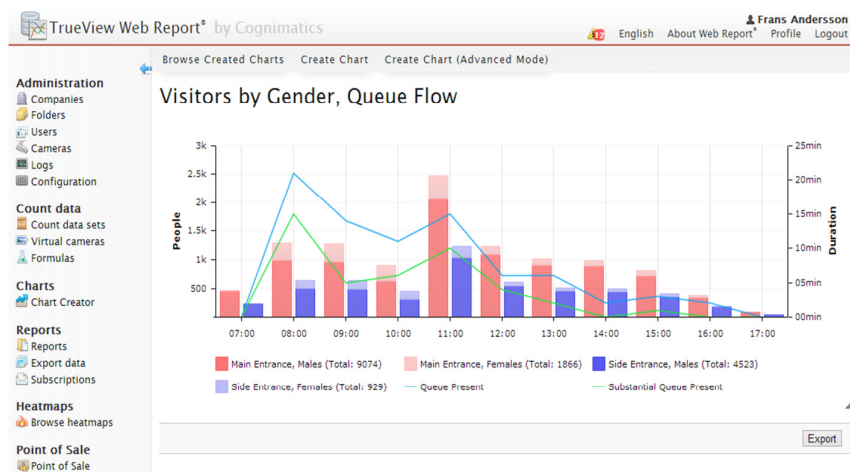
TrueView Web Report® by Cognimatics

Frans Andersson

12 English About Web Report® Profile Logout

Browse Created Charts Create Chart Create Chart (Advanced Mode)

Administration
Companies
Folders
Users
Cameras
Logs
Configuration

Count data
Count data sets
Virtual cameras
Formulas

Charts
Chart Creator

Reports
Reports
Export data
Subscriptions

Heatmaps
Browse heatmaps

Point of Sale
Point of Sale

Visitors by Gender, Queue Flow

People
3k
2.5k
2k
1.5k
1k
500
0

Duration
25min
20min
15min
10min
05min
00min

07:00 08:00 09:00 10:00 11:00 12:00 13:00 14:00 15:00 16:00 17:00

Main Entrance, Males (Total: 9074)
Main Entrance, Females (Total: 1866)
Side Entrance, Males (Total: 4523)
Side Entrance, Females (Total: 929)
Queue Present
Substantial Queue Present

Export